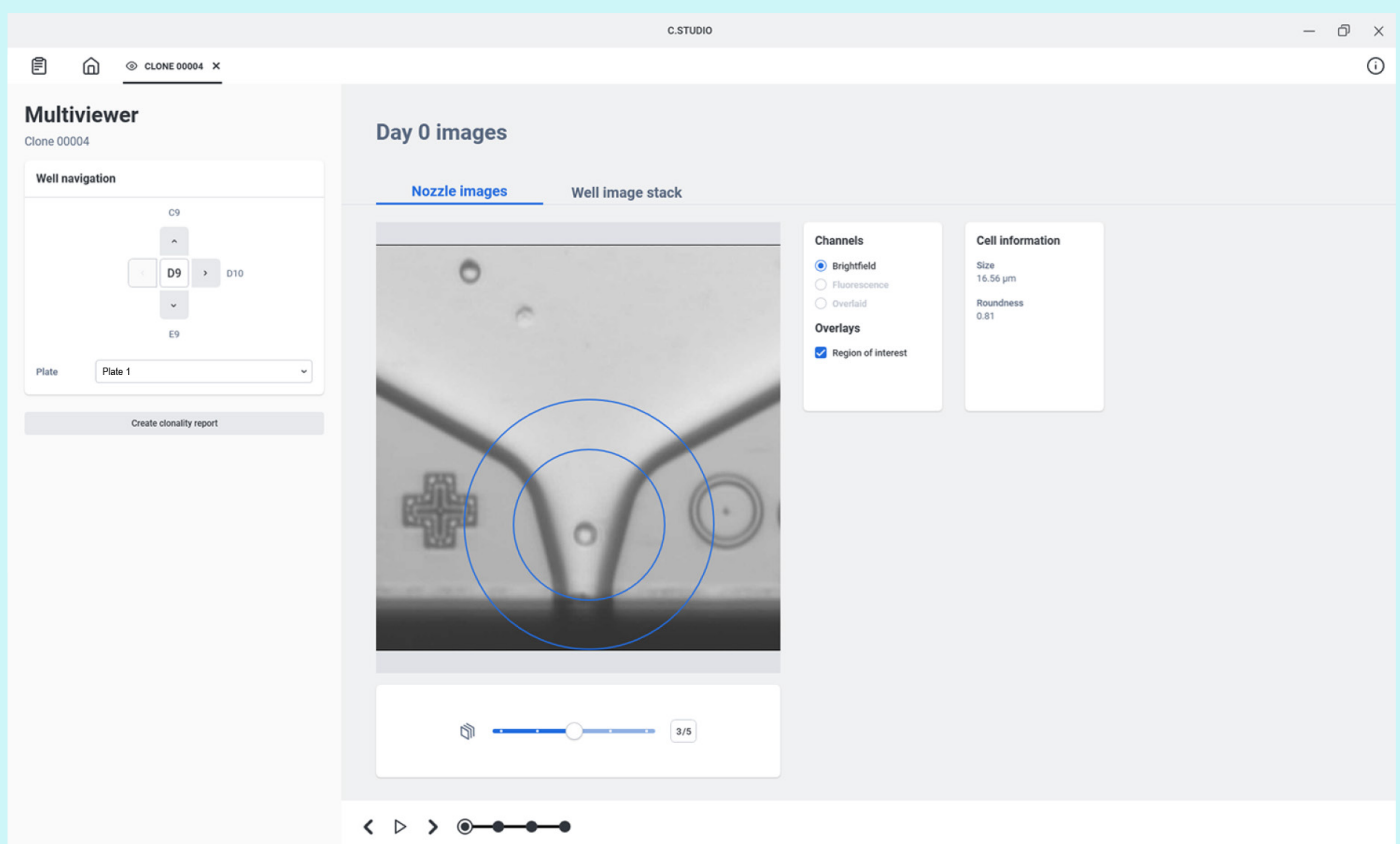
C.STUDIO

CLONE 00004 ×

Multiviewer
Clone 00004

Well navigation

C9
D9
D10
E9

Plate
Plate 1

Create clonality report

Day 0 images

Nozzle images
Well image stack

Channels
Brightfield
Fluorescence
Overlaid

Overlays
Region of interest

Cell information
Size
16.56 µm
Roundness
0.81

3/5